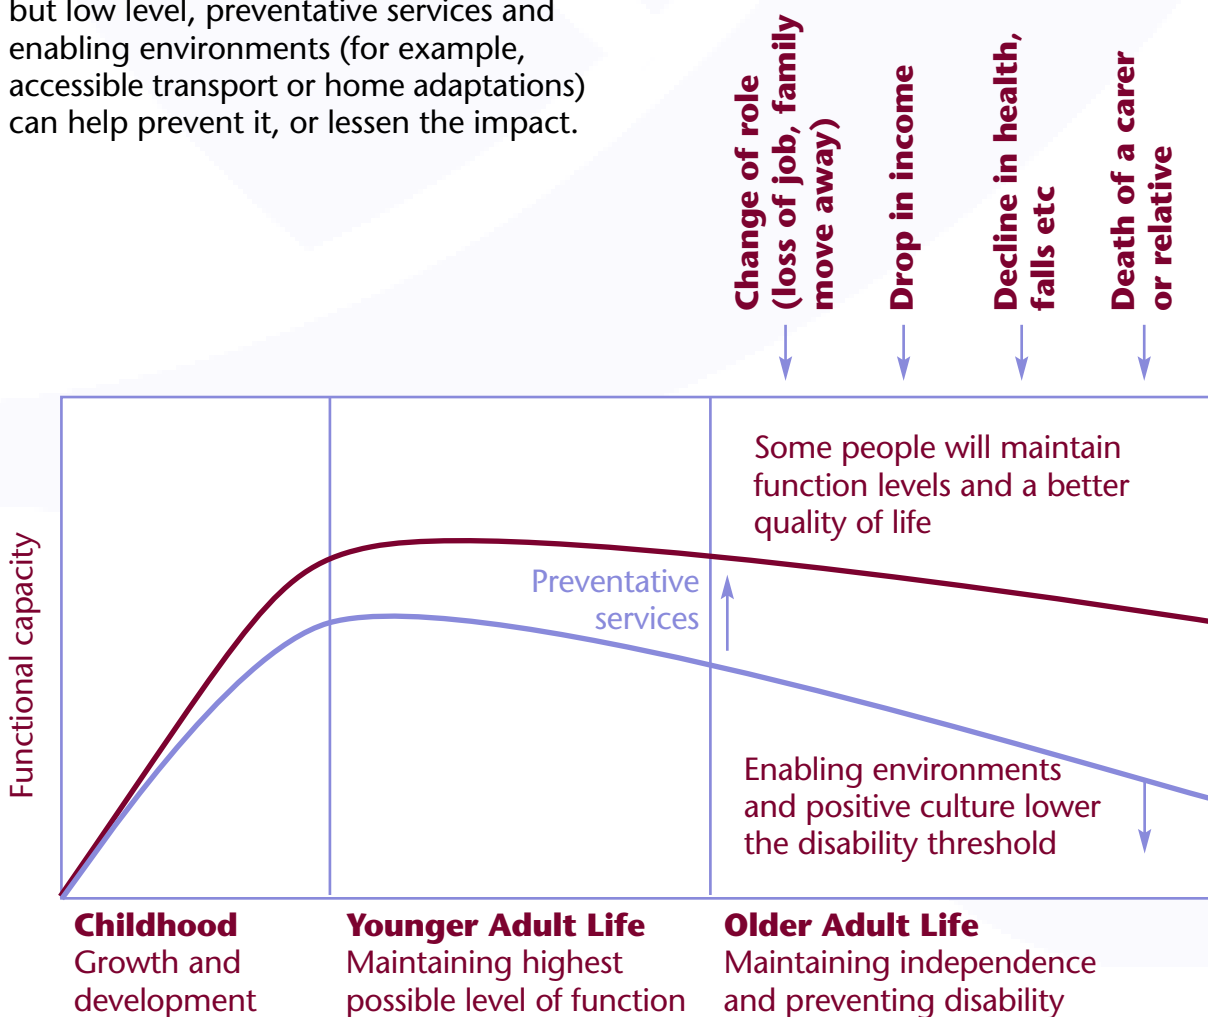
but low level, preventative services and enabling environments (for example, accessible transport or home adaptations) can help prevent it, or lessen the impact.

Change of role (loss of job, family move away)

Drop in income

Decline in health, falls etc

Death of a carer or relative

Some people will maintain function levels and a better quality of life

Preventative services

Functional capacity

Enabling environments and positive culture lower the disability threshold

**Childhood**
Growth and development

**Younger Adult Life**
Maintaining highest possible level of function

**Older Adult Life**
Maintaining independence and preventing disability